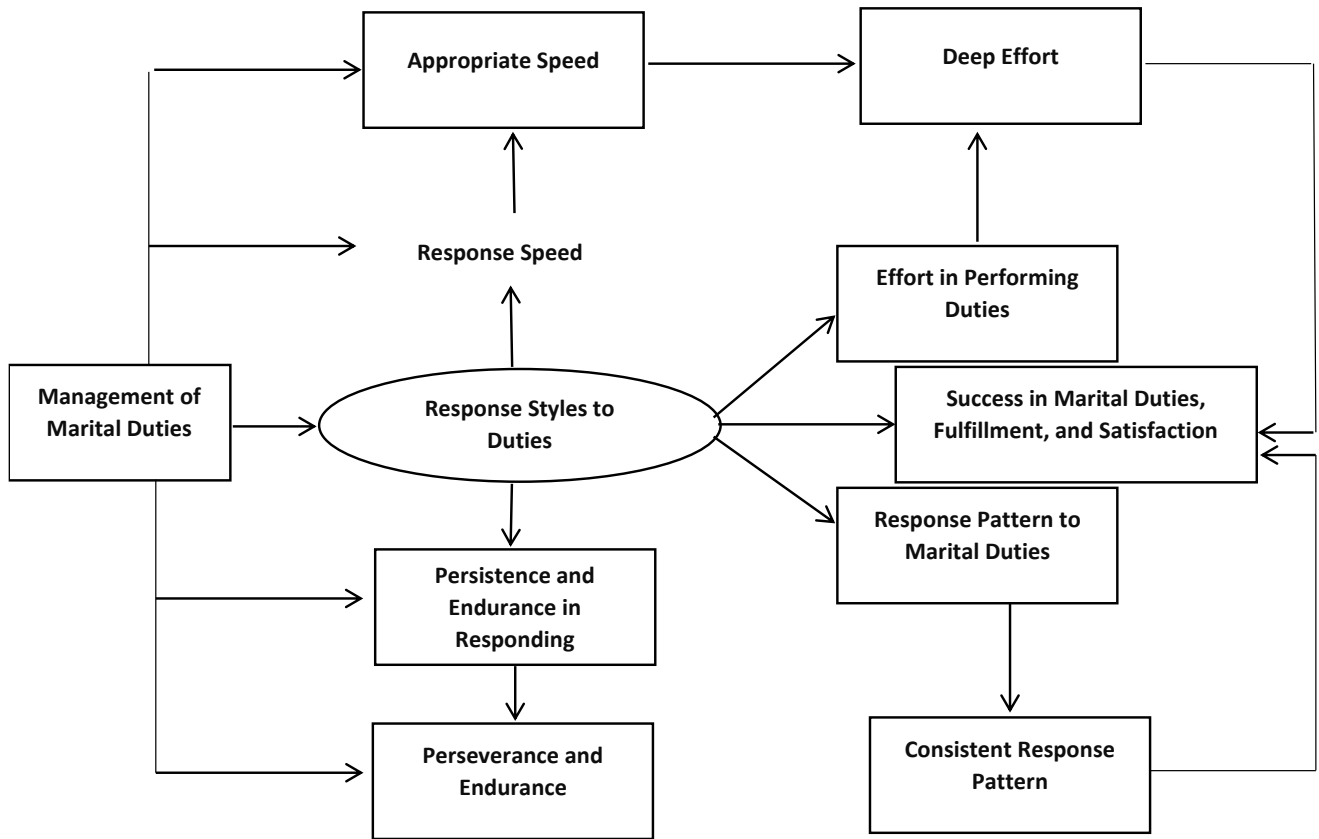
Appropriate Speed

Deep Effort

Response Speed

Effort in Performing Duties

Management of Marital Duties

Response Styles to Duties

Success in Marital Duties, Fulfillment, and Satisfaction

Response Pattern to Marital Duties

Persistence and Endurance in Responding

Perseverance and Endurance

Consistent Response Pattern